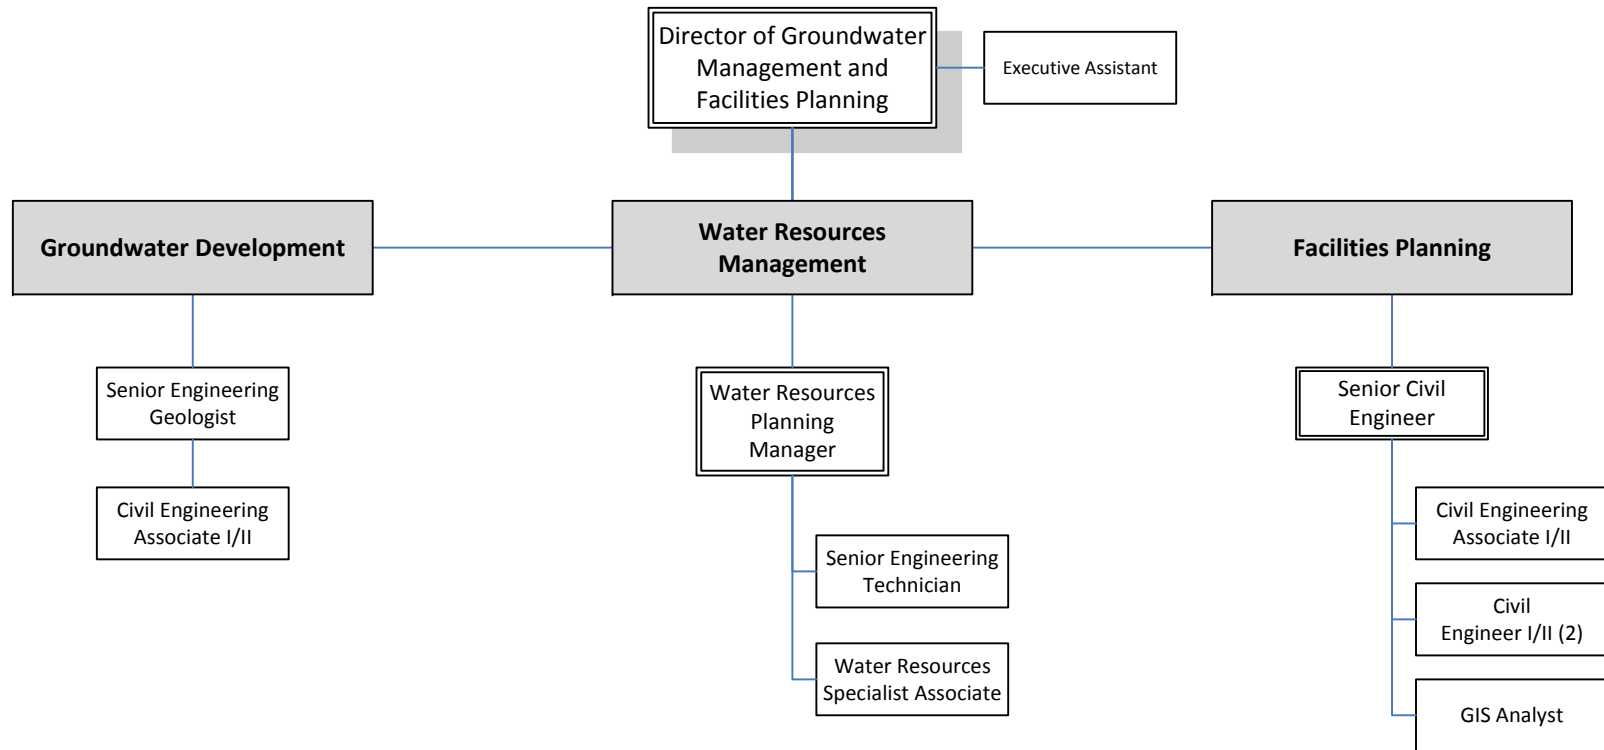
Director of Groundwater Management and Facilities Planning

Executive Assistant

Groundwater Development

Water Resources Management

Facilities Planning

Senior Engineering Geologist

Civil Engineering Associate I/II

Water Resources Planning Manager

Senior Engineering Technician

Water Resources Specialist Associate

Senior Civil Engineer

Civil Engineering Associate I/II

Civil Engineer I/II (2)

GIS Analyst